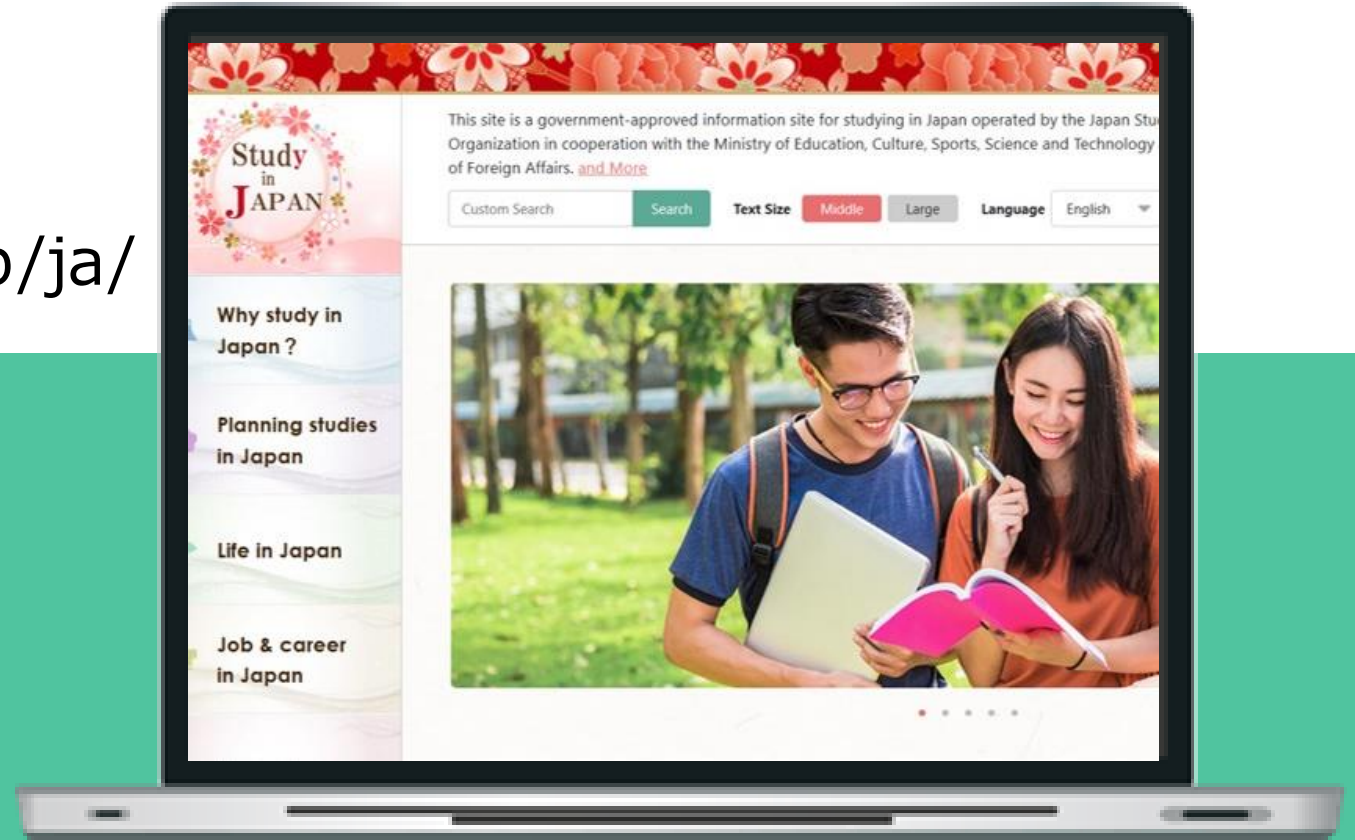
o/ja/

Study in JAPAN

This site is a government-approved information site for studying in Japan operated by the Japan Stu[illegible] Organization in cooperation with the Ministry of Education, Culture, Sports, Science and Technology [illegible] of Foreign Affairs. and More

Custom Search

Search

Text Size

Middle

Large

Language

English

Why study in Japan ?

Planning studies in Japan

Life in Japan

Job & career in Japan